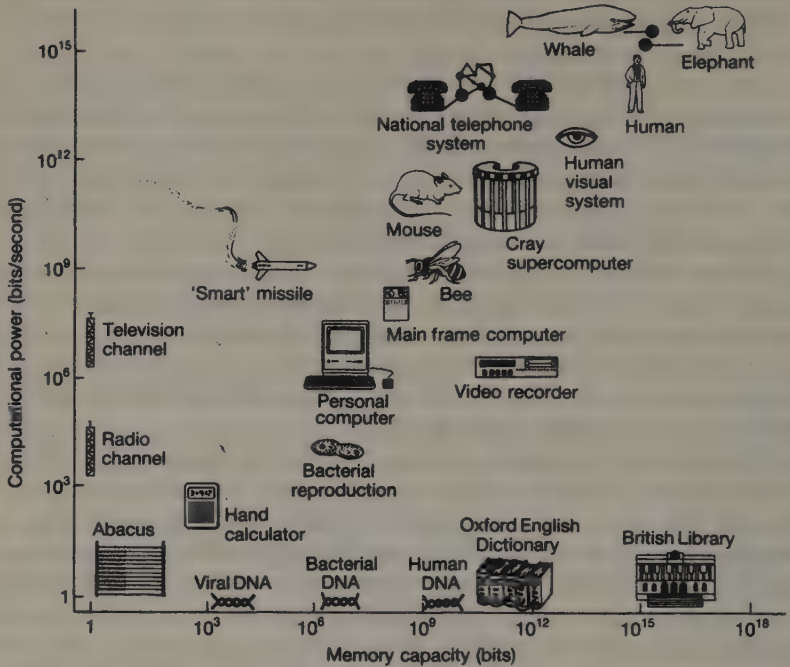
$10^{15}$
$10^{12}$
$10^{9}$
$10^{6}$
$10^{3}$
1

Computational power (bits/second)

Whale
Elephant
Human
National telephone system
Human visual system
Mouse
Cray supercomputer
Bee
'Smart' missile
Main frame computer
Television channel
Personal computer
Video recorder
Radio channel
Bacterial reproduction
Hand calculator
Abacus
Viral DNA
Bacterial DNA
Human DNA
Oxford English Dictionary
British Library

1
$10^{3}$
$10^{6}$
$10^{9}$
$10^{12}$
$10^{15}$
$10^{18}$

Memory capacity (bits)